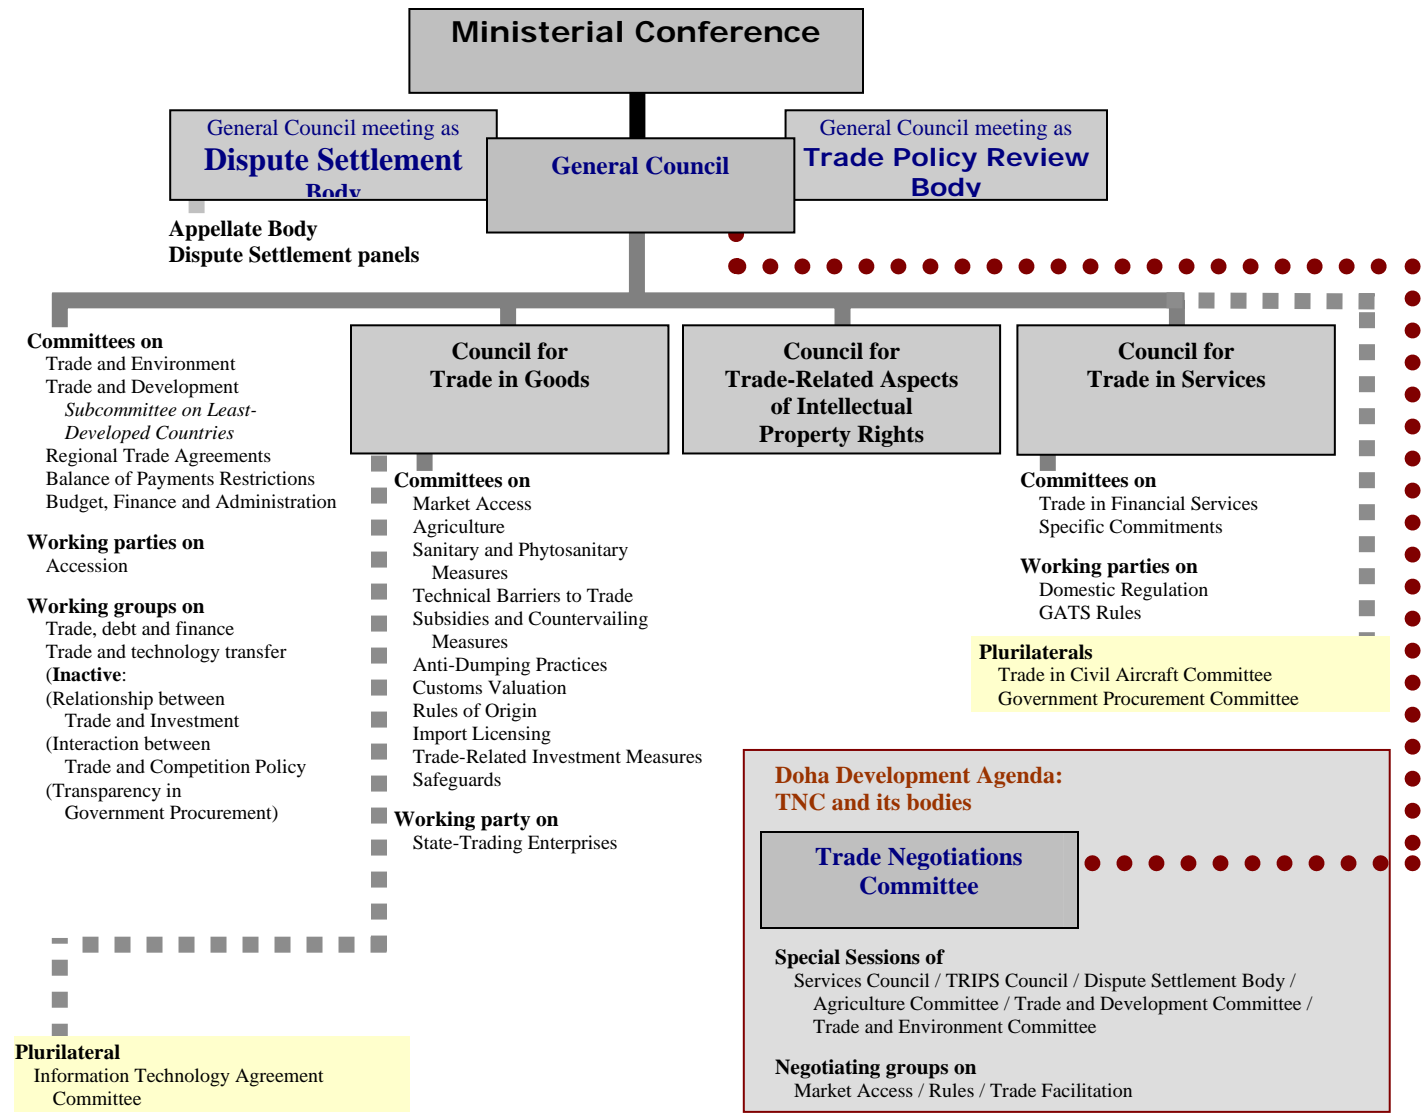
Ministerial Conference

General Council meeting as
Dispute Settlement Body

General Council

General Council meeting as
Trade Policy Review Body

Appellate Body
Dispute Settlement panels

Committees on
Trade and Environment
Trade and Development
Subcommittee on Least-Developed Countries
Regional Trade Agreements
Balance of Payments Restrictions
Budget, Finance and Administration

Working parties on
Accession

Working groups on
Trade, debt and finance
Trade and technology transfer
(Inactive:
(Relationship between Trade and Investment
(Interaction between Trade and Competition Policy
(Transparency in Government Procurement)

Council for
Trade in Goods

Committees on
Market Access
Agriculture
Sanitary and Phytosanitary Measures
Technical Barriers to Trade
Subsidies and Countervailing Measures
Anti-Dumping Practices
Customs Valuation
Rules of Origin
Import Licensing
Trade-Related Investment Measures
Safeguards

Working party on
State-Trading Enterprises

Council for
Trade-Related Aspects of Intellectual Property Rights

Council for
Trade in Services

Committees on
Trade in Financial Services
Specific Commitments

Working parties on
Domestic Regulation
GATS Rules

Plurilaterals
Trade in Civil Aircraft Committee
Government Procurement Committee

Doha Development Agenda:
TNC and its bodies

Trade Negotiations Committee

Special Sessions of
Services Council / TRIPS Council / Dispute Settlement Body / Agriculture Committee / Trade and Development Committee / Trade and Environment Committee

Negotiating groups on
Market Access / Rules / Trade Facilitation

Plurilateral
Information Technology Agreement Committee